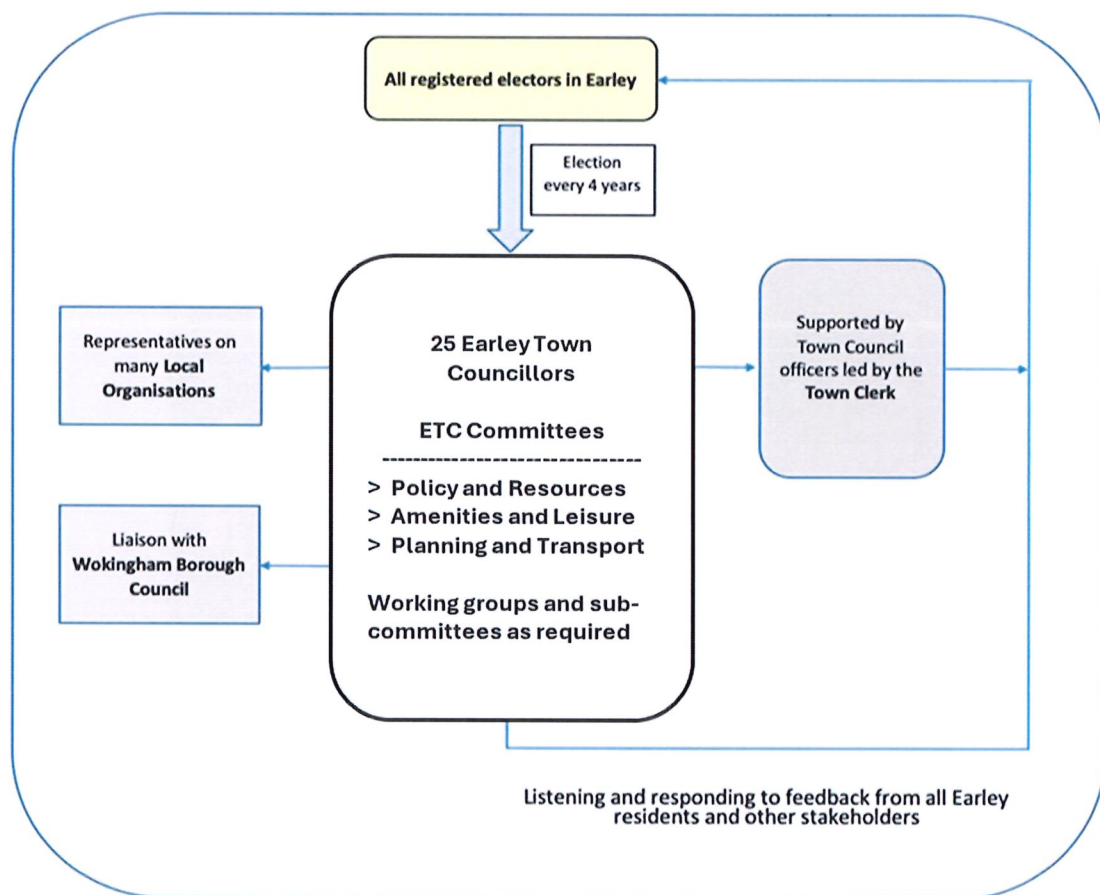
All registered electors in Earley

Election every 4 years

Representatives on many Local Organisations

25 Earley Town Councillors

ETC Committees

--------------------------------

> Policy and Resources
> Amenities and Leisure
> Planning and Transport

Working groups and sub-committees as required

Supported by Town Council officers led by the Town Clerk

Liaison with Wokingham Borough Council

Listening and responding to feedback from all Earley residents and other stakeholders